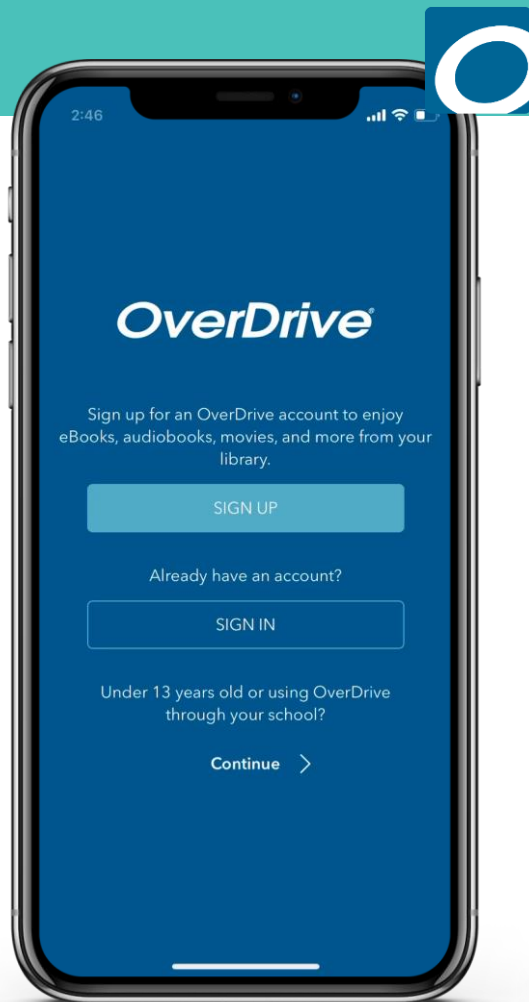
2:46

OverDrive®

Sign up for an OverDrive account to enjoy eBooks, audiobooks, movies, and more from your library.

SIGN UP

Already have an account?

SIGN IN

Under 13 years old or using OverDrive through your school?

Continue